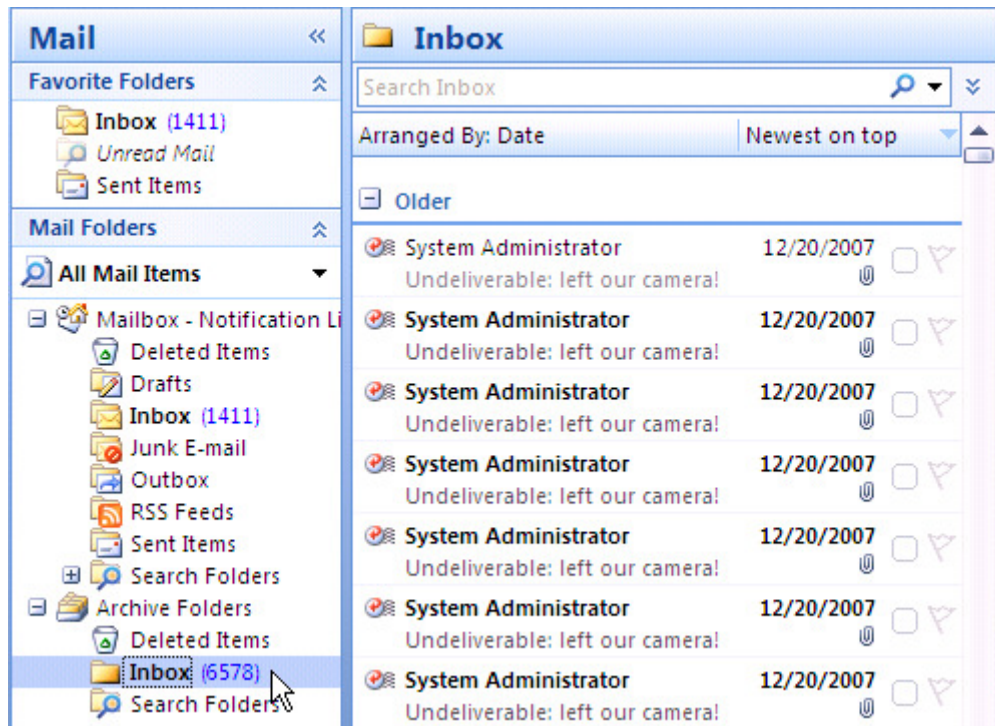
Mail «

Favorite Folders

Inbox (1411)
Unread Mail
Sent Items

Mail Folders

All Mail Items

Mailbox - Notification Li
Deleted Items
Drafts
Inbox (1411)
Junk E-mail
Outbox
RSS Feeds
Sent Items
Search Folders
Archive Folders
Deleted Items
Inbox (6578)
Search Folders

Inbox

Search Inbox

Arranged By: Date
Newest on top

Older

System Administrator 12/20/2007
Undeliverable: left our camera!

System Administrator 12/20/2007
Undeliverable: left our camera!

System Administrator 12/20/2007
Undeliverable: left our camera!

System Administrator 12/20/2007
Undeliverable: left our camera!

System Administrator 12/20/2007
Undeliverable: left our camera!

System Administrator 12/20/2007
Undeliverable: left our camera!

System Administrator 12/20/2007
Undeliverable: left our camera!